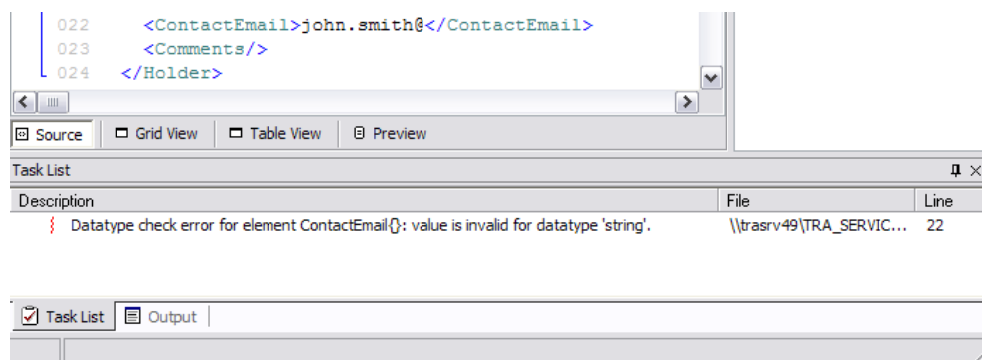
022 <ContactEmail>john.smith@</ContactEmail>
023 <Comments/>
024 </Holder>

Source | Grid View | Table View | Preview

Task List

| Description | File | Line |
|---|---|---|
| Datatype check error for element ContactEmail{}: value is invalid for datatype 'string'. | \\trasrv49\TRA_SERVIC... | 22 |

Task List | Output